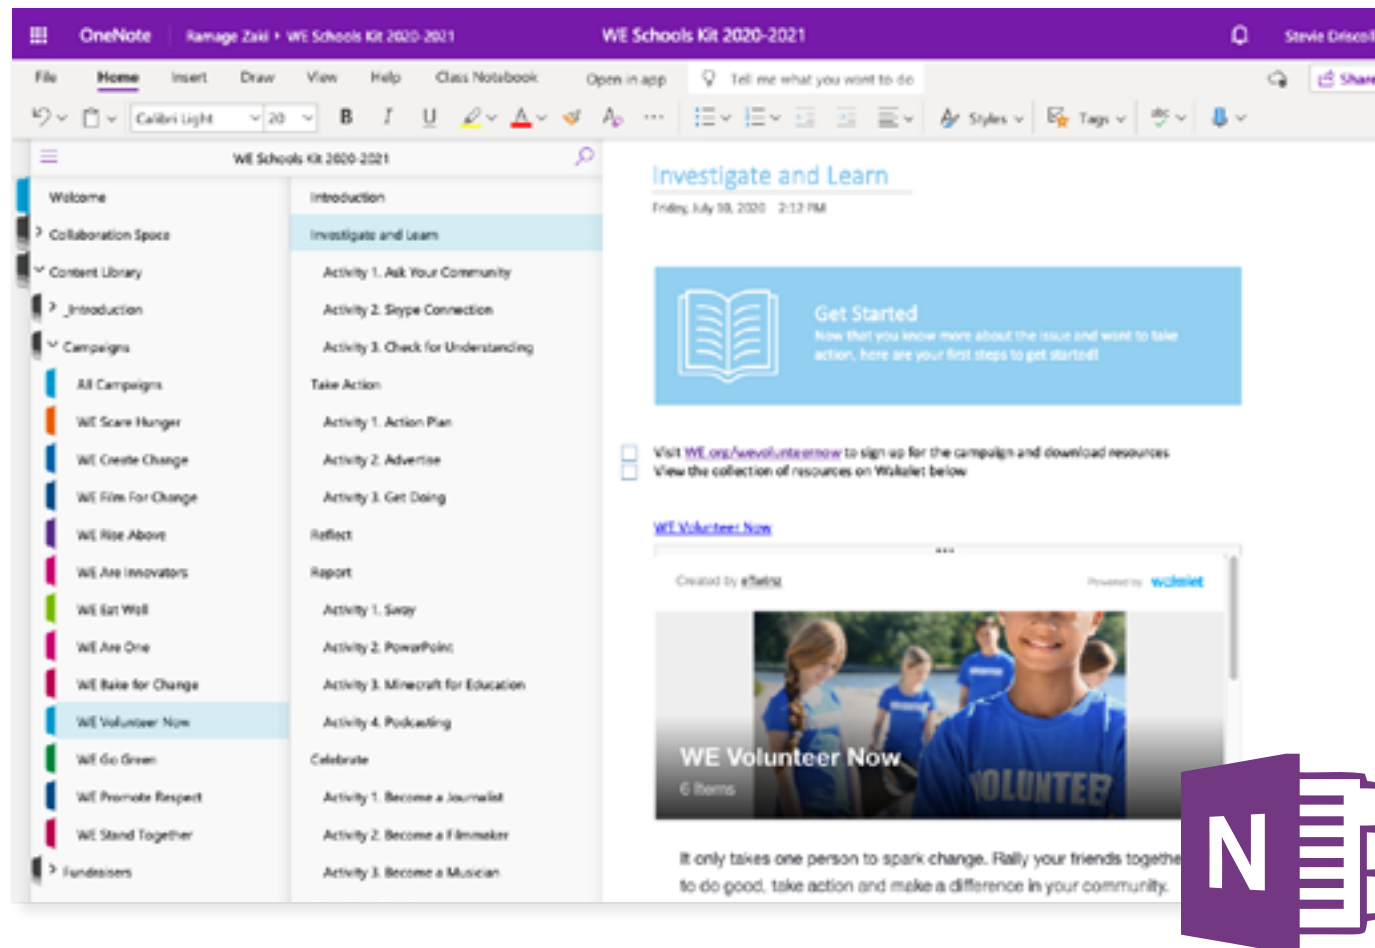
OneNote Ramage Zaid › WE Schools Kit 2020-2021 WE Schools Kit 2020-2021 Stevie Driscoll

File Home Insert Draw View Help Class Notebook Open in app Tell me what you want to do Share

Calibri Light 20 B I U Styles Tags

WE Schools Kit 2020-2021

Welcome
Collaboration Space
Content Library
Introduction
Campaigns
All Campaigns
WE Scare Hunger
WE Create Change
WE Film For Change
WE Rise Above
WE Are Innovators
WE Eat Well
WE Are One
WE Bake for Change
WE Volunteer Now
WE Go Green
WE Promote Respect
WE Stand Together
Fundraisers

Introduction
Investigate and Learn
Activity 1. Ask Your Community
Activity 2. Skype Connection
Activity 3. Check for Understanding
Take Action
Activity 1. Action Plan
Activity 2. Advertise
Activity 3. Get Doing
Reflect
Report
Activity 1. Sway
Activity 2. PowerPoint
Activity 3. Minecraft for Education
Activity 4. Podcasting
Celebrate
Activity 1. Become a Journalist
Activity 2. Become a Filmmaker
Activity 3. Become a Musician

Investigate and Learn
Friday, July 10, 2020 2:12 PM

Get Started
Now that you know more about the issue and want to take action, here are your first steps to get started!

Visit WE.org/wevolunteernow to sign up for the campaign and download resources
View the collection of resources on Wakelet below

WE Volunteer Now

Created by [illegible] Powered by wakelet

WE Volunteer Now
6 items

VOLUNTEER

It only takes one person to spark change. Rally your friends togethe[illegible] to do good, take action and make a difference in your community.

N